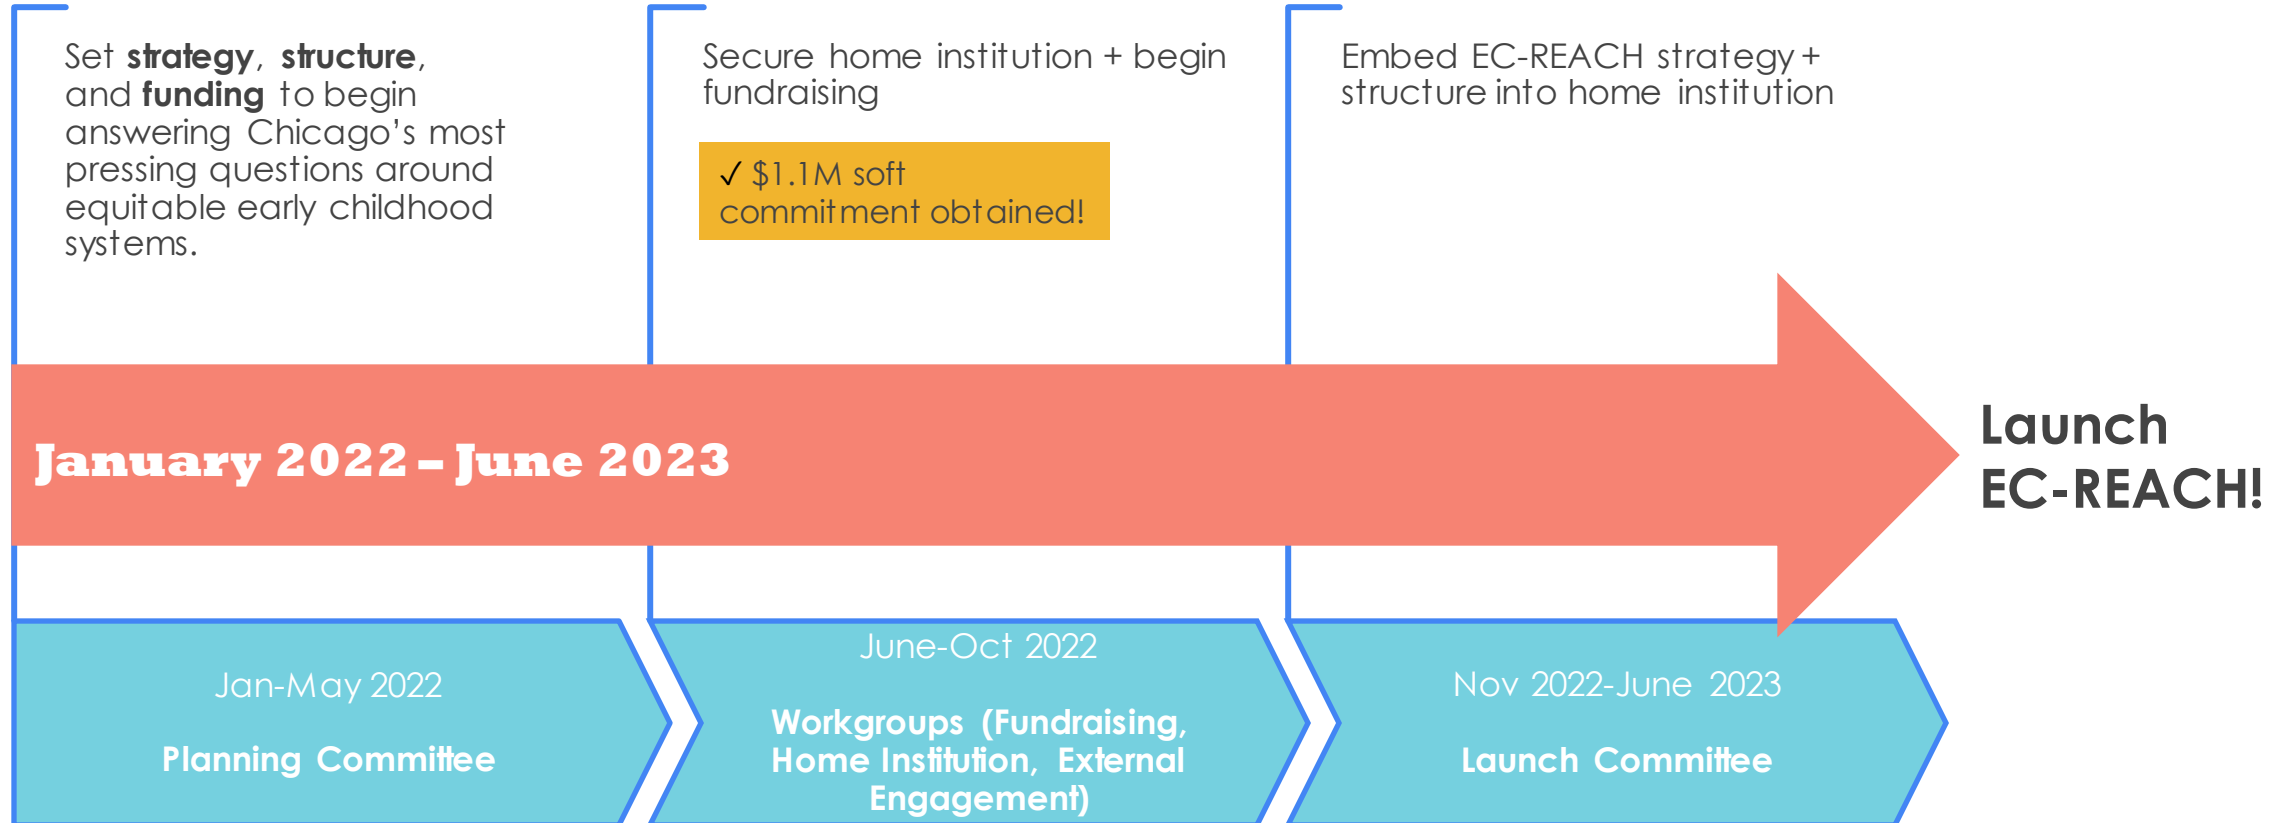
Set **strategy**, **structure**, and **funding** to begin answering Chicago's most pressing questions around equitable early childhood systems.

Secure home institution + begin fundraising

✓ $1.1M soft commitment obtained!

Embed EC-REACH strategy + structure into home institution

January 2022 – June 2023

Launch EC-REACH!

Jan-May 2022

Planning Committee

June-Oct 2022

Workgroups (Fundraising, Home Institution, External Engagement)

Nov 2022-June 2023

Launch Committee